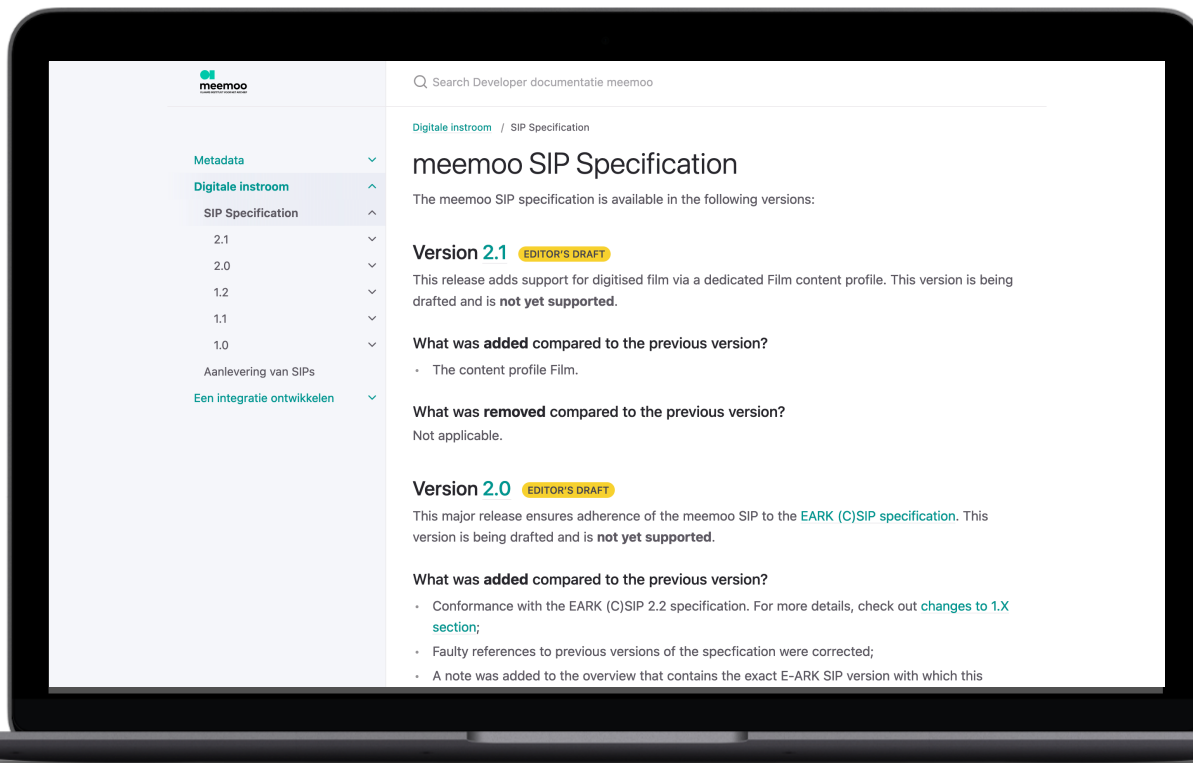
meemoo

Search Developer documentatie meemoo

Metadata
Digitale instroom
SIP Specification
2.1
2.0
1.2
1.1
1.0
Aanlevering van SIPs
Een integratie ontwikkelen

Digitale instroom / SIP Specification

meemoo SIP Specification

The meemoo SIP specification is available in the following versions:

Version 2.1 EDITOR'S DRAFT

This release adds support for digitised film via a dedicated Film content profile. This version is being drafted and is **not yet supported**.

What was **added** compared to the previous version?

- The content profile Film.

What was **removed** compared to the previous version?

Not applicable.

Version 2.0 EDITOR'S DRAFT

This major release ensures adherence of the meemoo SIP to the EARK (C)SIP specification. This version is being drafted and is **not yet supported**.

What was **added** compared to the previous version?

- Conformance with the EARK (C)SIP 2.2 specification. For more details, check out changes to 1.X section;
- Faulty references to previous versions of the specfication were corrected;
- A note was added to the overview that contains the exact E-ARK SIP version with which this